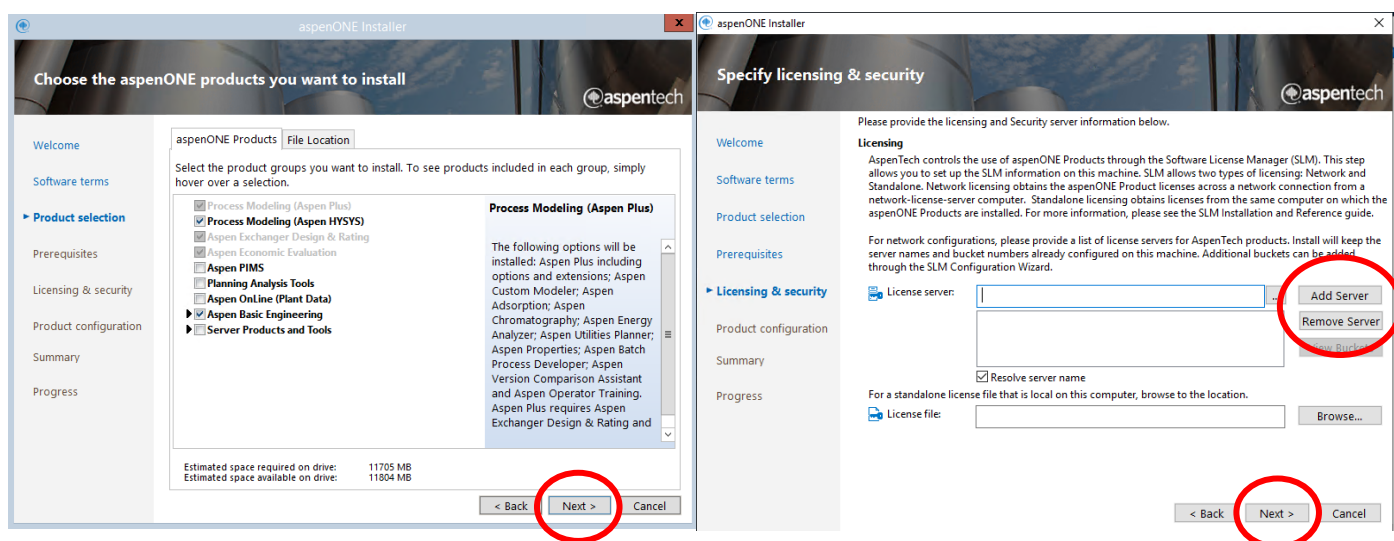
aspenONE Installer

Choose the aspenONE products you want to install

aspentech

Welcome
Software terms
Product selection
Prerequisites
Licensing & security
Product configuration
Summary
Progress

aspenONE Products | File Location

Select the product groups you want to install. To see products included in each group, simply hover over a selection.

Process Modeling (Aspen Plus)
Process Modeling (Aspen HYSYS)
Aspen Exchanger Design & Rating
Aspen Economic Evaluation
Aspen PIMS
Planning Analysis Tools
Aspen OnLine (Plant Data)
Aspen Basic Engineering
Server Products and Tools

Process Modeling (Aspen Plus)

The following options will be installed: Aspen Plus including options and extensions; Aspen Custom Modeler; Aspen Adsorption; Aspen Chromatography; Aspen Energy Analyzer; Aspen Utilities Planner; Aspen Properties; Aspen Batch Process Developer; Aspen Version Comparison Assistant and Aspen Operator Training. Aspen Plus requires Aspen Exchanger Design & Rating and

Estimated space required on drive: 11705 MB
Estimated space available on drive: 11804 MB

< Back | Next > | Cancel

aspenONE Installer

Specify licensing & security

aspentech

Welcome
Software terms
Product selection
Prerequisites
Licensing & security
Product configuration
Summary
Progress

Please provide the licensing and Security server information below.

Licensing
AspenTech controls the use of aspenONE Products through the Software License Manager (SLM). This step allows you to set up the SLM information on this machine. SLM allows two types of licensing: Network and Standalone. Network licensing obtains the aspenONE Product licenses across a network connection from a network-license-server computer. Standalone licensing obtains licenses from the same computer on which the aspenONE Products are installed. For more information, please see the SLM Installation and Reference guide.

For network configurations, please provide a list of license servers for AspenTech products. Install will keep the server names and bucket numbers already configured on this machine. Additional buckets can be added through the SLM Configuration Wizard.

License server:
Add Server
Remove Server
View Buckets
Resolve server name

For a standalone license file that is local on this computer, browse to the location.
License file:
Browse...

< Back | Next > | Cancel